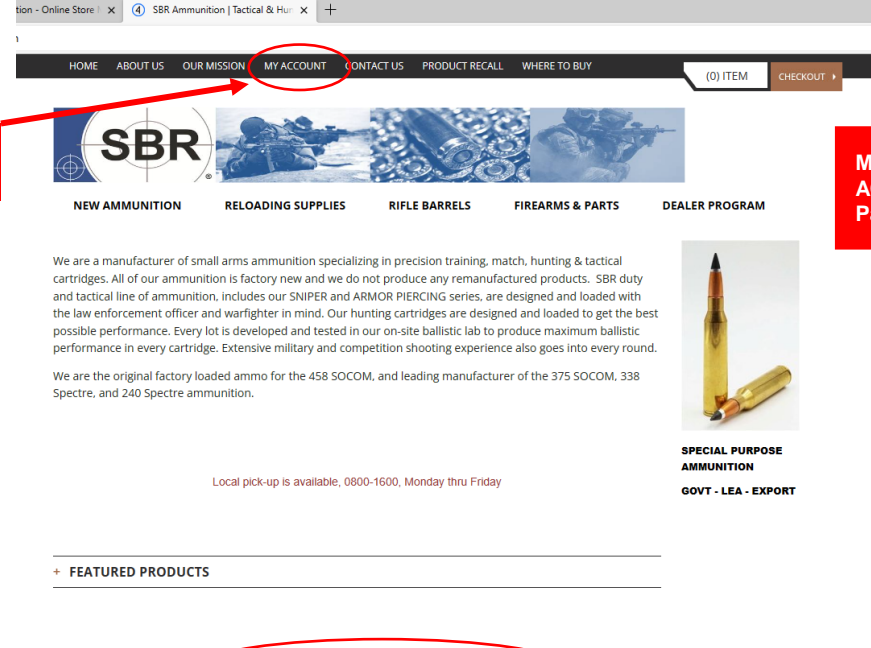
tion - Online Store | ×
4 SBR Ammunition | Tactical & Hur ×
+

n

HOME ABOUT US OUR MISSION MY ACCOUNT CONTACT US PRODUCT RECALL WHERE TO BUY

(0) ITEM CHECKOUT

SBR

NEW AMMUNITION RELOADING SUPPLIES RIFLE BARRELS FIREARMS & PARTS DEALER PROGRAM

M
A
P

We are a manufacturer of small arms ammunition specializing in precision training, match, hunting & tactical cartridges. All of our ammunition is factory new and we do not produce any remanufactured products. SBR duty and tactical line of ammunition, includes our SNIPER and ARMOR PIERCING series, are designed and loaded with the law enforcement officer and warfighter in mind. Our hunting cartridges are designed and loaded to get the best possible performance. Every lot is developed and tested in our on-site ballistic lab to produce maximum ballistic performance in every cartridge. Extensive military and competition shooting experience also goes into every round.

We are the original factory loaded ammo for the 458 SOCOM, and leading manufacturer of the 375 SOCOM, 338 Spectre, and 240 Spectre ammunition.

SPECIAL PURPOSE AMMUNITION

GOVT - LEA - EXPORT

Local pick-up is available, 0800-1600, Monday thru Friday

+ FEATURED PRODUCTS